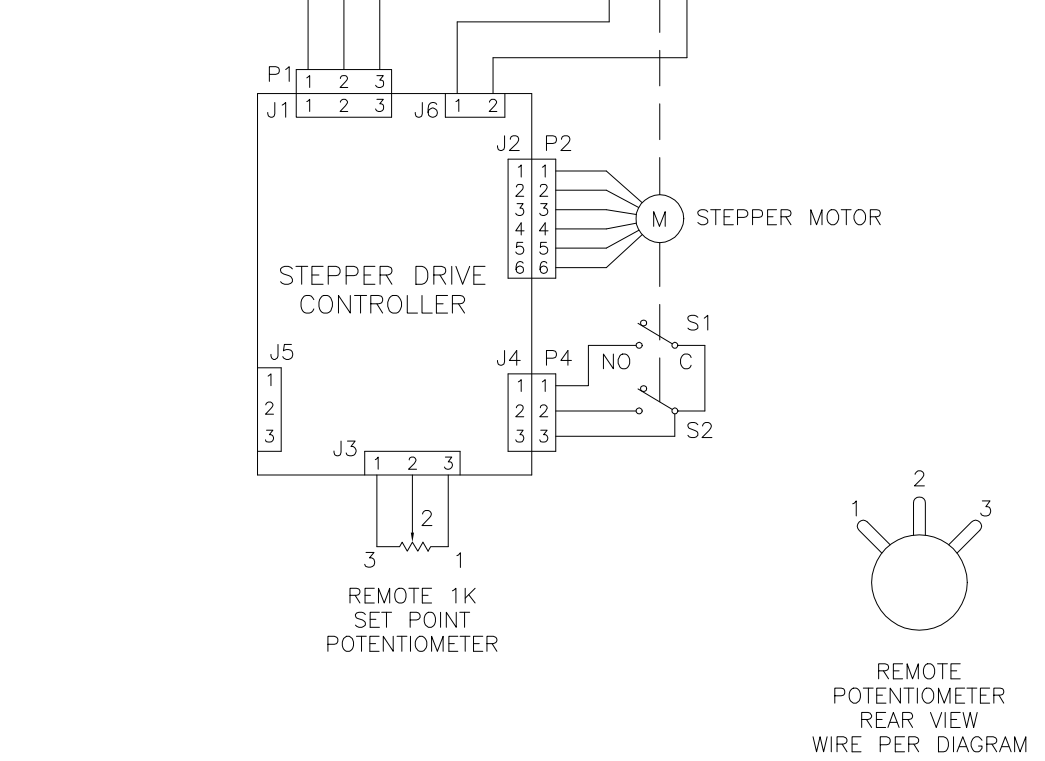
P1 1 2 3
J1 1 2 3
J6 1 2

J2 P2
1 1
2 2
3 3
4 4
5 5
6 6

M STEPPER MOTOR

STEPPER DRIVE CONTROLLER

S1
NO C

J5
1
2
3

J4 P4
1 1
2 2
3 3

S2

J3 1 2 3

2
3 1

REMOTE 1K SET POINT POTENTIOMETER

2
1 3

REMOTE POTENTIOMETER REAR VIEW WIRE PER DIAGRAM